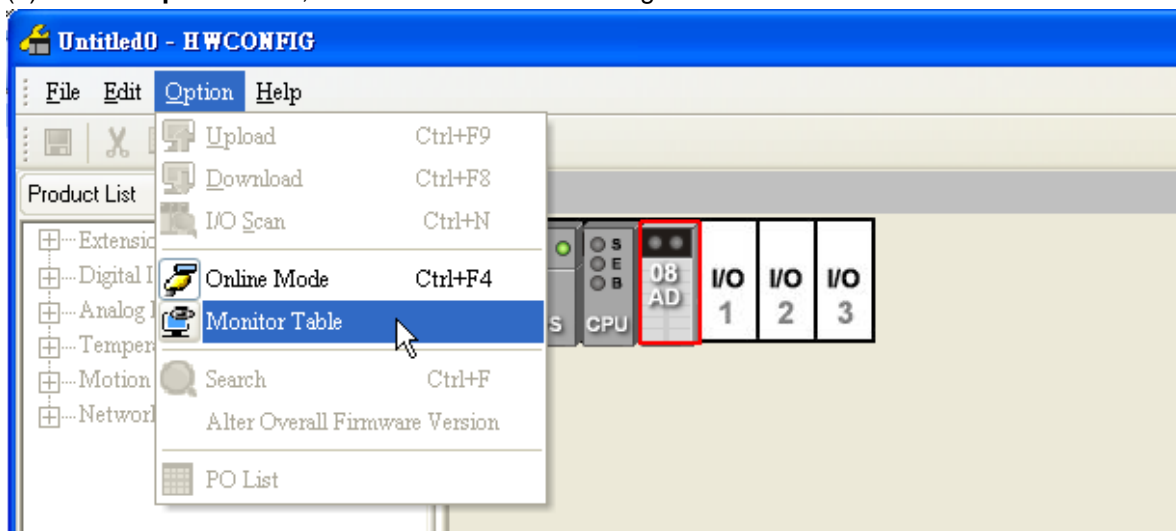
Untitled0 - HWCONFIG

File Edit Option Help

Upload Ctrl+F9
Download Ctrl+F8
I/O Scan Ctrl+N
Online Mode Ctrl+F4
Monitor Table
Search Ctrl+F
Alter Overall Firmware Version
PO List

Product List

Extensio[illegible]
Digital I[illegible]
Analog I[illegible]
Temper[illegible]
Motion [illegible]
Networ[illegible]

S
E
B
S CPU
08 AD
I/O 1
I/O 2
I/O 3